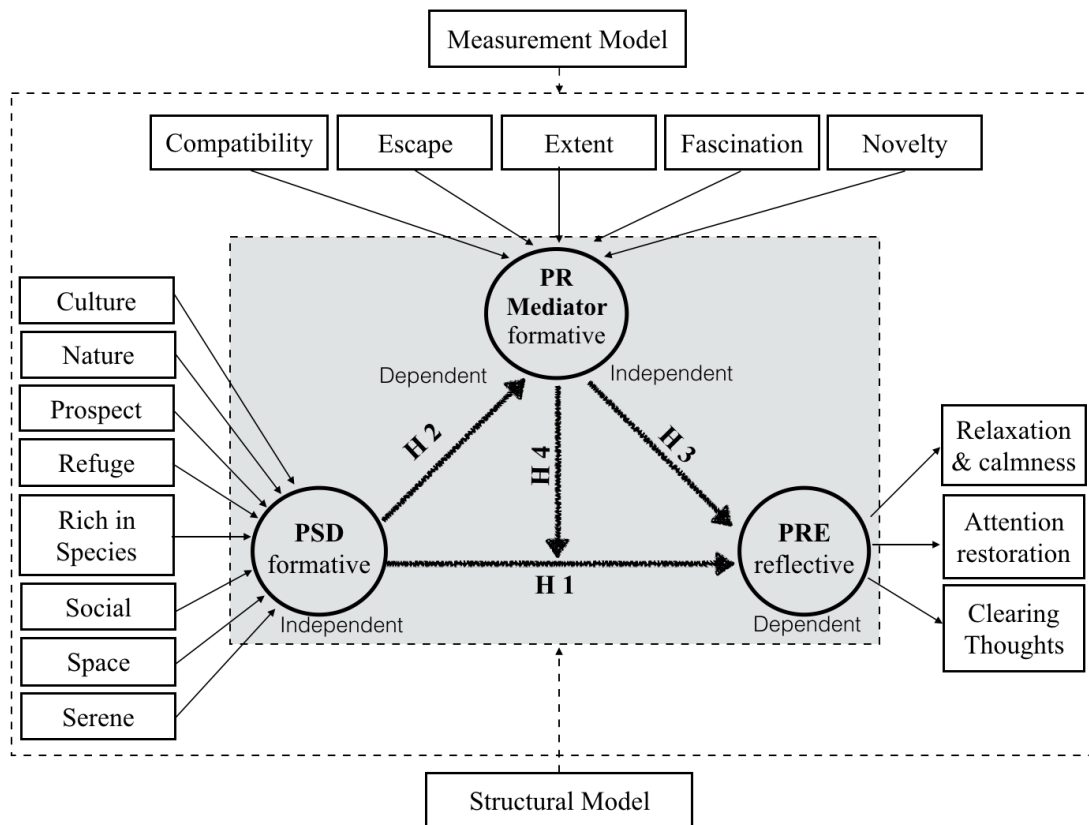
Measurement Model

Compatibility

Escape

Extent

Fascination

Novelty

PR
Mediator
formative

Dependent

Independent

Culture

Nature

Prospect

Refuge

Rich in Species

Social

Space

Serene

H 2

H 4

H 3

PSD
formative

H 1

PRE
reflective

Independent

Dependent

Relaxation & calmness

Attention restoration

Clearing Thoughts

Structural Model